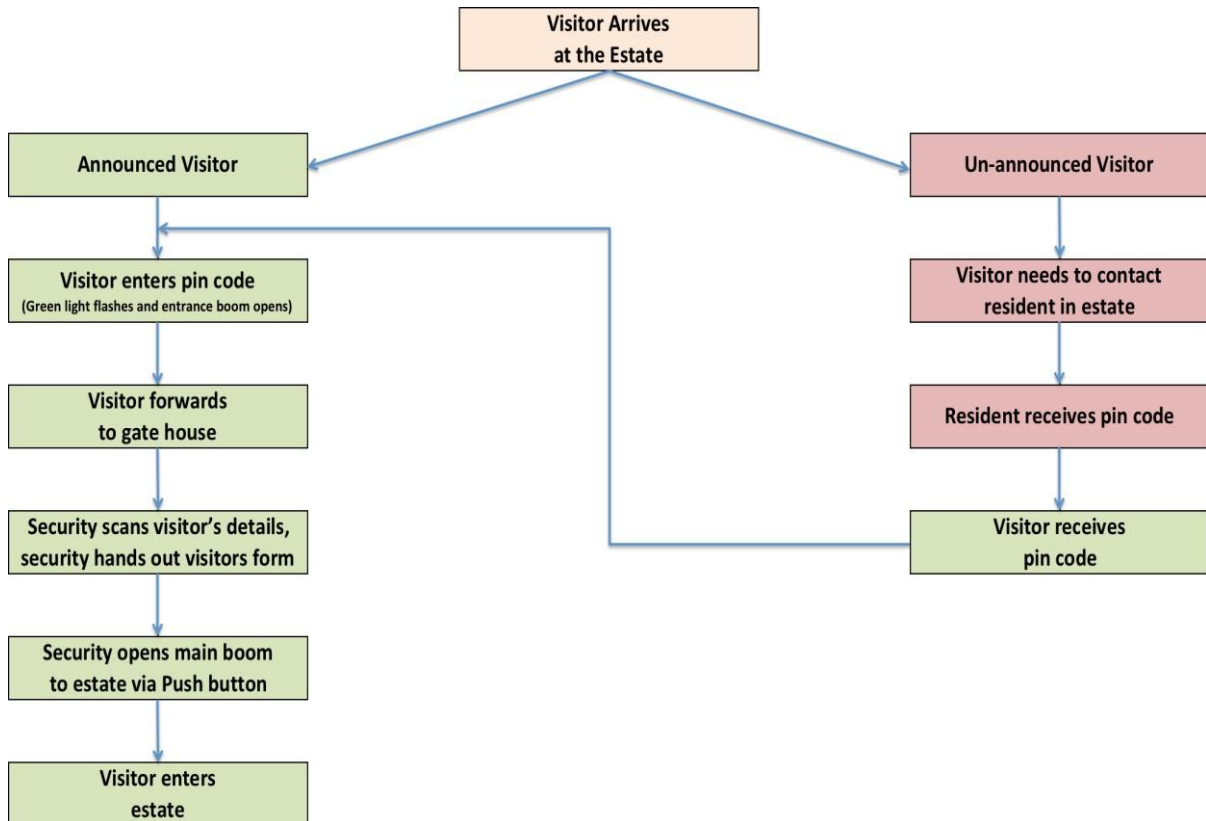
Visitor Arrives at the Estate

Announced Visitor

Visitor enters pin code
(Green light flashes and entrance boom opens)

Visitor forwards to gate house

Security scans visitor's details, security hands out visitors form

Security opens main boom to estate via Push button

Visitor enters estate

Un-announced Visitor

Visitor needs to contact resident in estate

Resident receives pin code

Visitor receives pin code